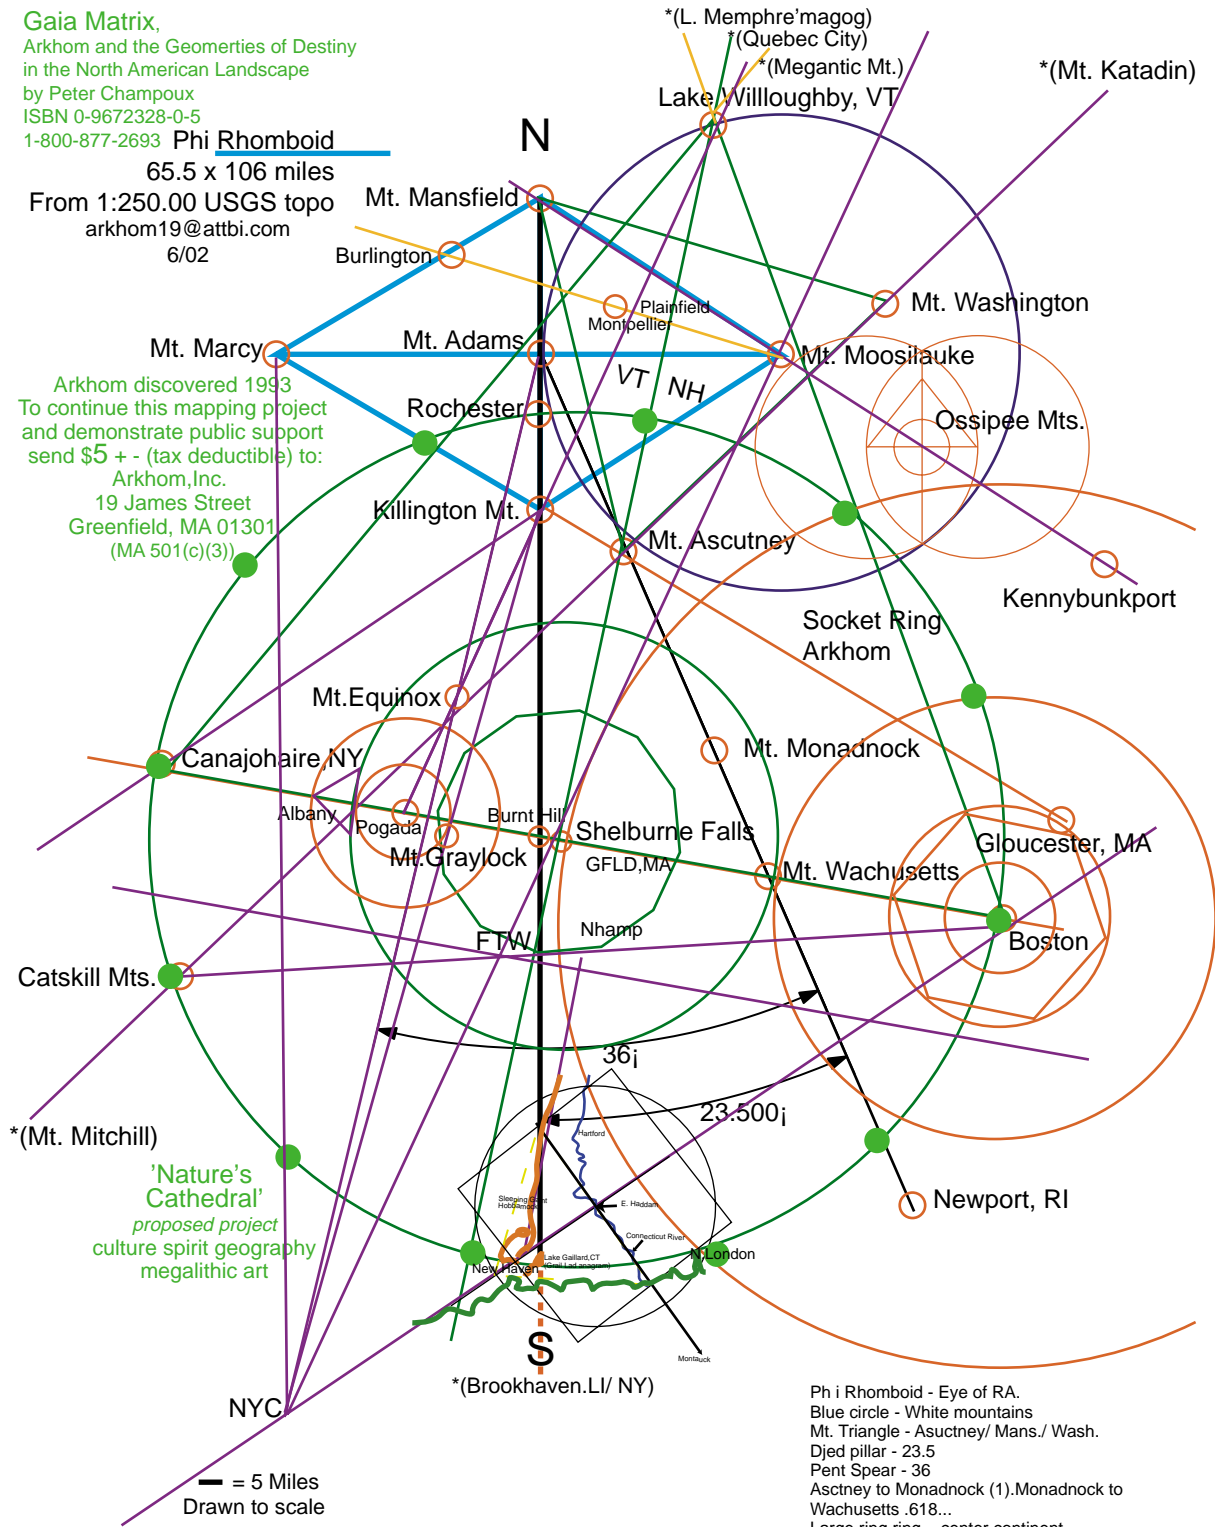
Gaia Matrix,
Arkhom and the Geomerties of Destiny
in the North American Landscape
by Peter Champoux
ISBN 0-9672328-0-5
1-800-877-2693 Phi Rhomboid
65.5 x 106 miles
From 1:250.00 USGS topo
arkhom19@attbi.com
6/02

*(L. Memphre'magog)
*(Quebec City)
*(Megantic Mt.)
Lake Willloughby, VT
*(Mt. Katadin)
N
Mt. Mansfield
Burlington
Plainfield
Montpellier
Mt. Washington
Mt. Marcy
Mt. Adams
Mt. Moosilauke
VT NH
Ossipee Mts.
Rochester

Arkhom discovered 1993
To continue this mapping project and demonstrate public support send $5 + - (tax deductible) to:
Arkhom,Inc.
19 James Street
Greenfield, MA 01301
(MA 501(c)(3))

Killington Mt.
Mt. Ascutney
Kennybunkport
Socket Ring
Arkhom
Mt.Equinox
Mt. Monadnock
Canajohaire,NY
Albany
Pogada
Burnt Hill
Shelburne Falls
Gloucester, MA
Mt.Graylock
GFLD,MA
Mt. Wachusetts
Boston
FTW
Nhamp
Catskill Mts.
36¡
23.500¡
*(Mt. Mitchill)
Hartford
'Nature's Cathedral'
proposed project
culture spirit geography
megalithic art
Sleeping Giant
E. Haddam
Connecticut River
Lake Gaillard,CT
New Haven
N.London
Newport, RI
S
Montauck
*(Brookhaven.LI/ NY)
NYC
= 5 Miles
Drawn to scale

Ph i Rhomboid - Eye of RA.
Blue circle - White mountains
Mt. Triangle - Asuctney/ Mans./ Wash.
Djed pillar - 23.5
Pent Spear - 36
Asctney to Monadnock (1).Monadnock to Wachusetts .618...
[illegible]